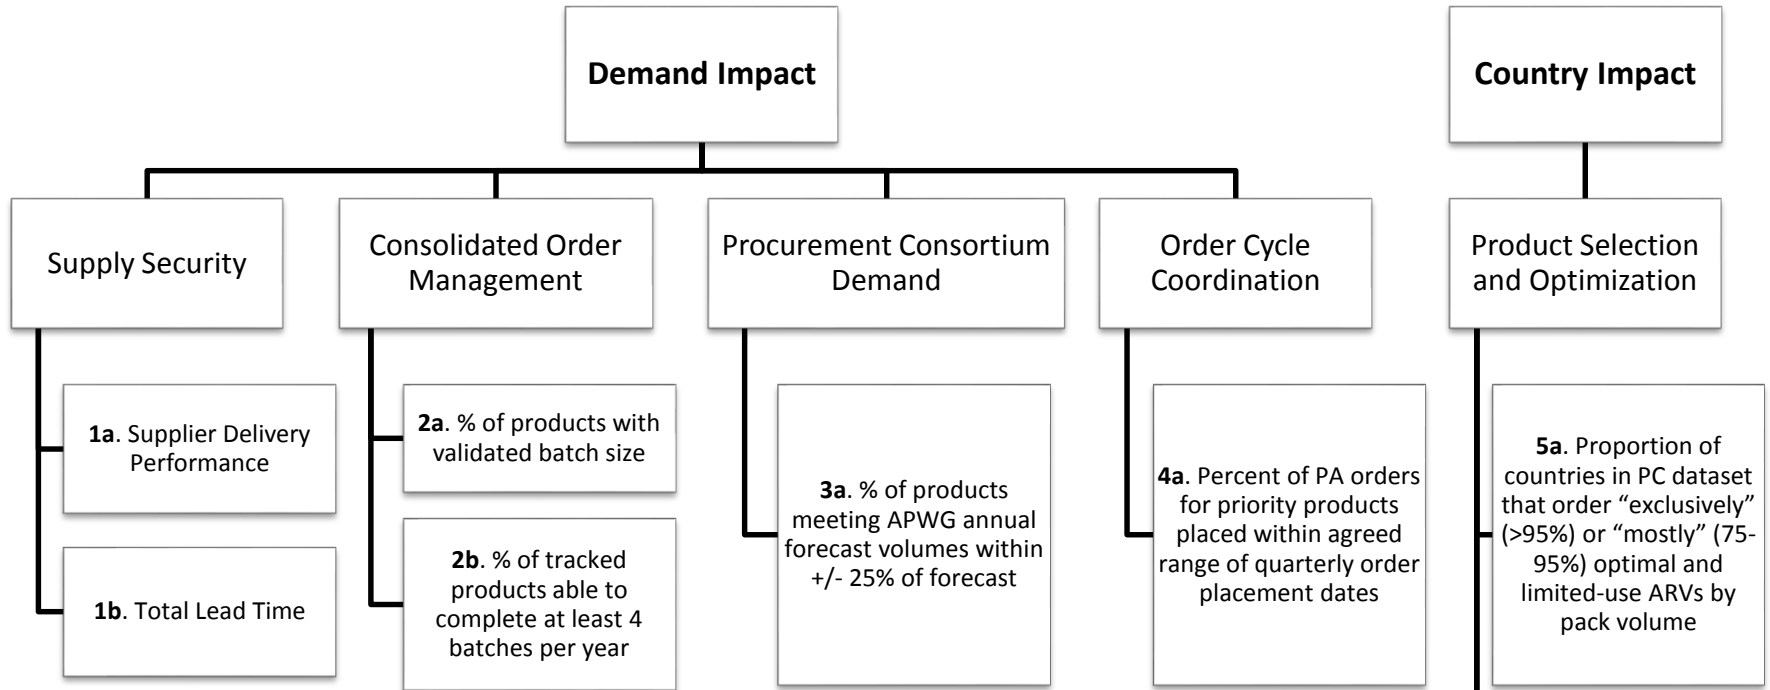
Demand Impact

Supply Security

1a. Supplier Delivery Performance

1b. Total Lead Time

Consolidated Order Management

2a. % of products with validated batch size

2b. % of tracked products able to complete at least 4 batches per year

Procurement Consortium Demand

3a. % of products meeting APWG annual forecast volumes within +/- 25% of forecast

Order Cycle Coordination

4a. Percent of PA orders for priority products placed within agreed range of quarterly order placement dates

Country Impact

Product Selection and Optimization

5a. Proportion of countries in PC dataset that order “exclusively” (>95%) or “mostly” (75-95%) optimal and limited-use ARVs by pack volume